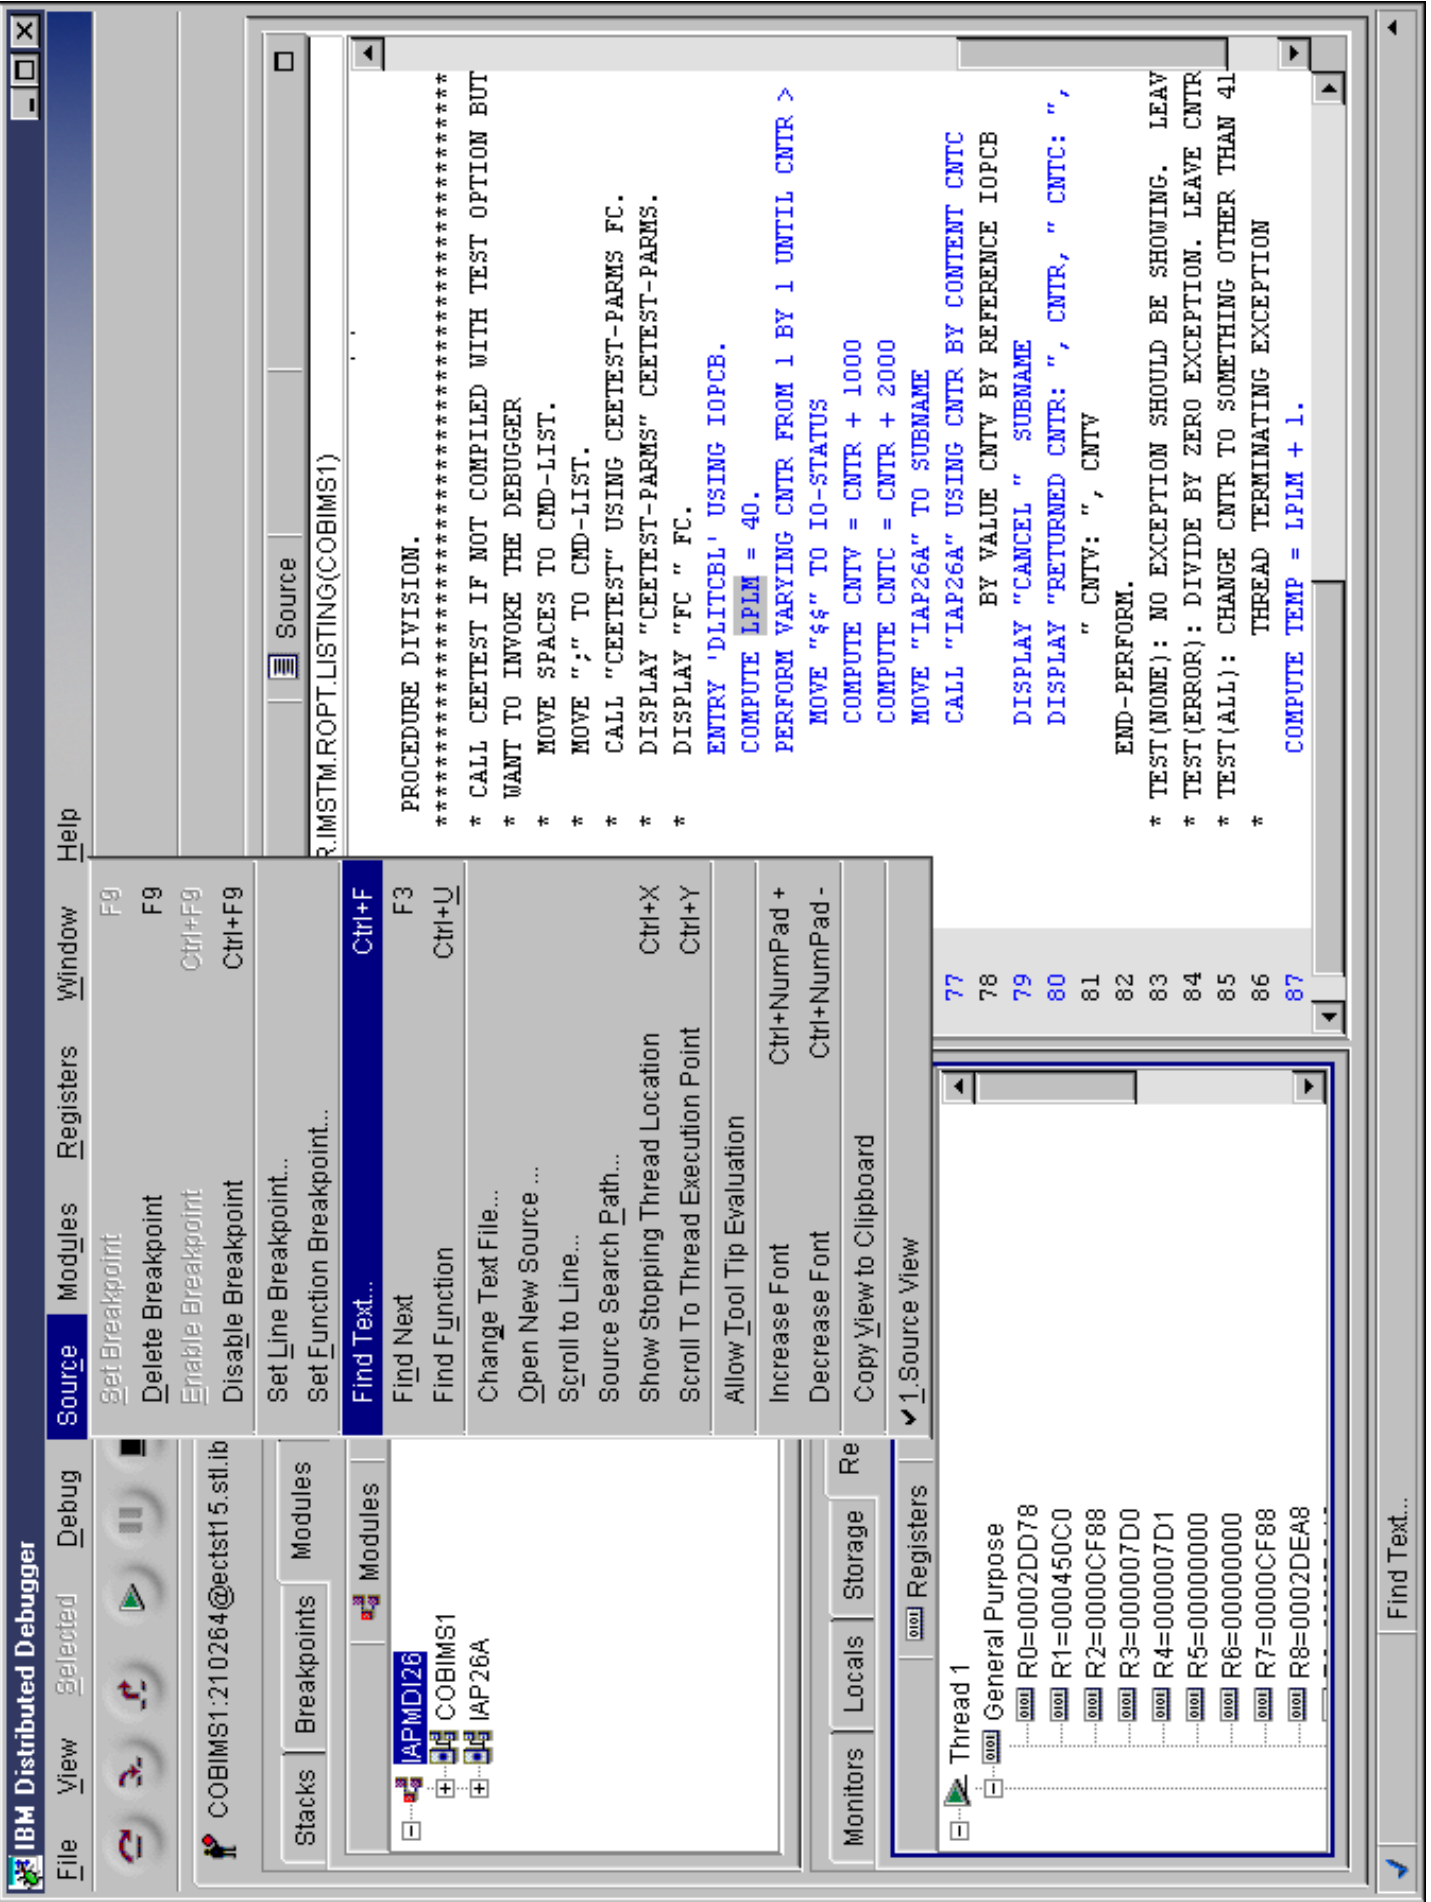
IBM Distributed Debugger

File View Selected Debug Source Modules Registers Window Help

COBIMS1:210264@ectst15.stl.ib

Stacks Breakpoints Modules

Modules

IAPMDI26
COBIMS1
IAP26A

Set Breakpoint F9
Delete Breakpoint F9
Enable Breakpoint Ctrl+F9
Disable Breakpoint Ctrl+F9
Set Line Breakpoint...
Set Function Breakpoint...
Find Text... Ctrl+F
Find Next F3
Find Function Ctrl+U
Change Text File...
Open New Source ...
Scroll to Line...
Source Search Path...
Show Stopping Thread Location Ctrl+X
Scroll To Thread Execution Point Ctrl+Y
Allow Tool Tip Evaluation
Increase Font Ctrl+NumPad +
Decrease Font Ctrl+NumPad -
Copy View to Clipboard
✔ 1.Source View

Monitors Locals Storage Re

Registers

Thread 1
General Purpose
R0=0002DD78
R1=000450C0
R2=0000CF88
R3=000007D0
R4=000007D1
R5=00000000
R6=00000000
R7=0000CF88
R8=0002DEA8

Source

R.IMSTM.ROPT.LISTING(COBIMS1)

PROCEDURE DIVISION.
***********************************************
* CALL CEETEST IF NOT COMPILED WITH TEST OPTION BUT
* WANT TO INVOKE THE DEBUGGER
* MOVE SPACES TO CMD-LIST.
* MOVE ";" TO CMD-LIST.
* CALL "CEETEST" USING CEETEST-PARMS FC.
* DISPLAY "CEETEST-PARMS" CEETEST-PARMS.
* DISPLAY "FC " FC.
77 ENTRY 'DLITCBL' USING IOPCB.
78 COMPUTE LPLM = 40.
79 PERFORM VARYING CNTR FROM 1 BY 1 UNTIL CNTR >
80 MOVE "$$" TO IO-STATUS
81 COMPUTE CNTV = CNTR + 1000
82 COMPUTE CNTC = CNTR + 2000
83 MOVE "IAP26A" TO SUBNAME
84 CALL "IAP26A" USING CNTR BY CONTENT CNTC
85 BY VALUE CNTV BY REFERENCE IOPCB
86 DISPLAY "CANCEL " SUBNAME
87 DISPLAY "RETURNED CNTR: ", CNTR, " CNTC: ",
" CNTV: ", CNTV
END-PERFORM.
* TEST(NONE): NO EXCEPTION SHOULD BE SHOWING. LEAV
* TEST(ERROR): DIVIDE BY ZERO EXCEPTION. LEAVE CNTR
* TEST(ALL): CHANGE CNTR TO SOMETHING OTHER THAN 41
* THREAD TERMINATING EXCEPTION
COMPUTE TEMP = LPLM + 1.

Find Text...